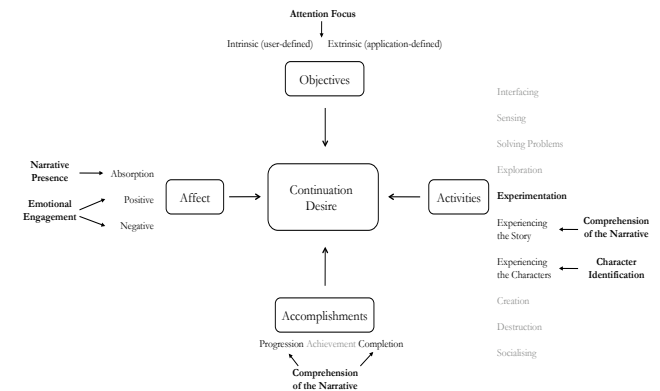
Attention Focus

Intrinsic (user-defined) Extrinsic (application-defined)

Objectives

Narrative Presence

Absorption

Emotional Engagement

Positive

Negative

Affect

Continuation Desire

Activities

Interfacing

Sensing

Solving Problems

Exploration

Experimentation

Experiencing the Story

Comprehension of the Narrative

Experiencing the Characters

Character Identification

Creation

Destruction

Socialising

Accomplishments

Progression Achievement Completion

Comprehension of the Narrative